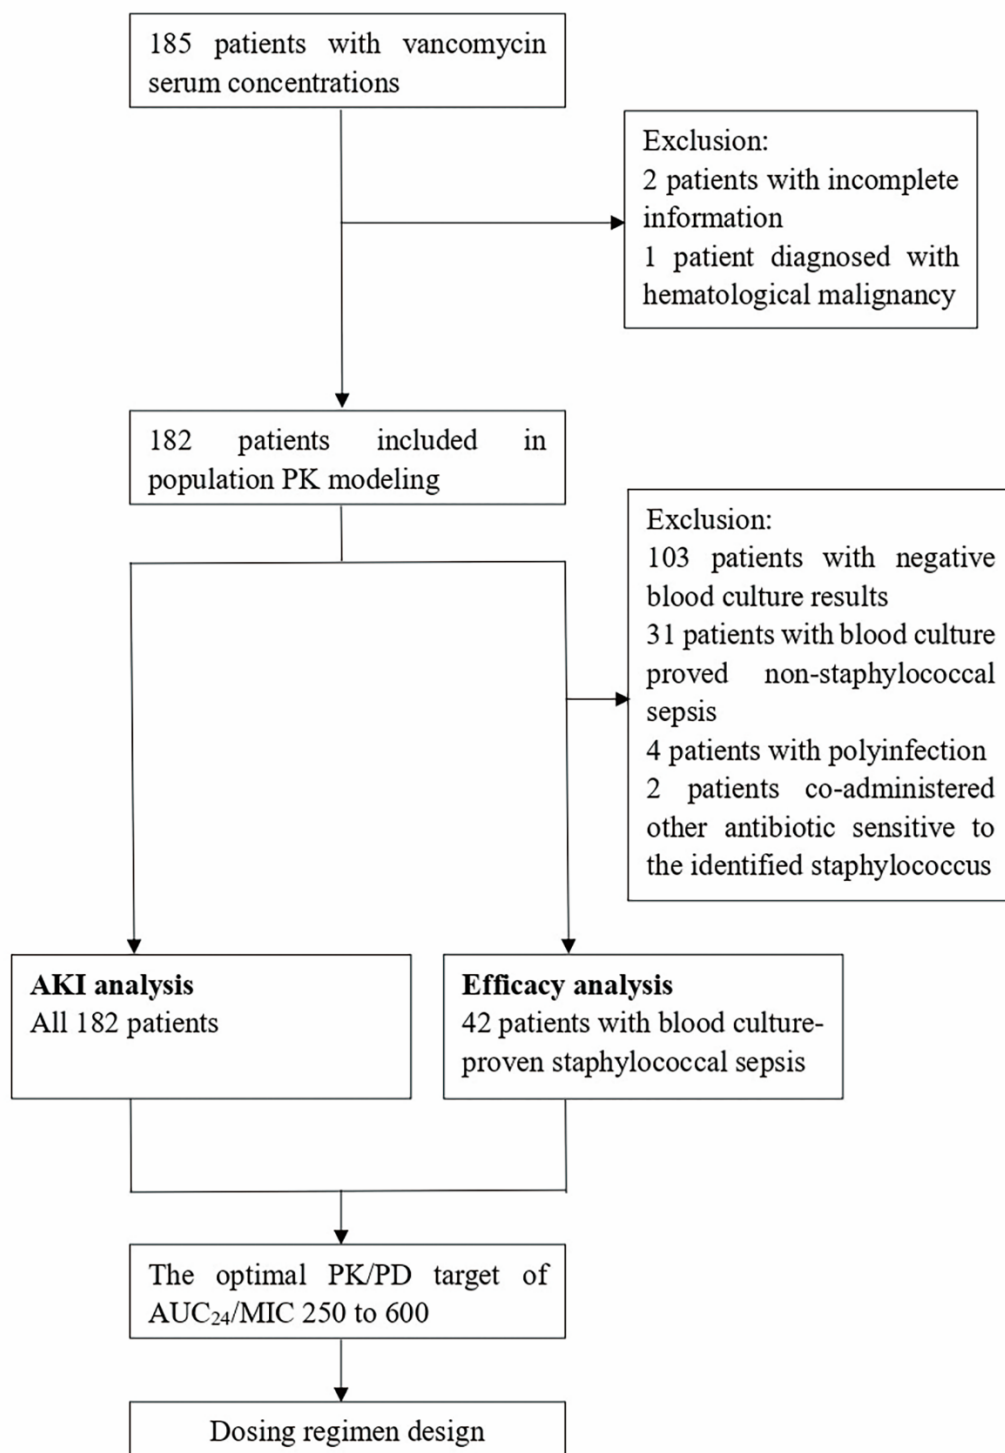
185 patients with vancomycin serum concentrations

Exclusion:
2 patients with incomplete information
1 patient diagnosed with hematological malignancy

182 patients included in population PK modeling

Exclusion:
103 patients with negative blood culture results
31 patients with blood culture proved non-staphylococcal sepsis
4 patients with polyinfection
2 patients co-administered other antibiotic sensitive to the identified staphylococcus

**AKI analysis**
All 182 patients

**Efficacy analysis**
42 patients with blood culture-proven staphylococcal sepsis

The optimal PK/PD target of $AUC_{24}$/MIC 250 to 600

Dosing regimen design